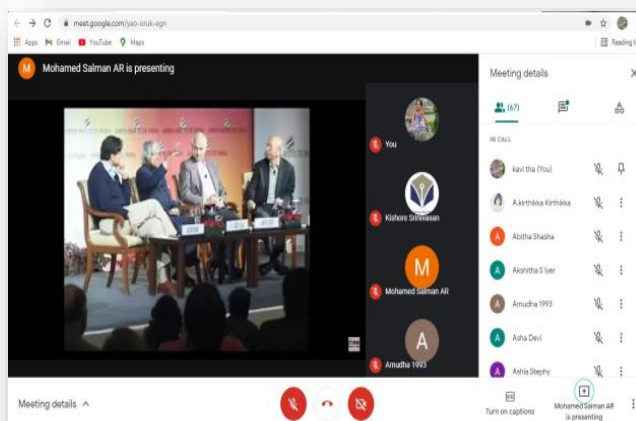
meet.google.com/yao-onuk-egn

Apps Gmail YouTube Maps

Reading l

M Mohamed Salman AR is presenting

You

Kishore Srinivasan

M Mohamed Salman AR

A Amudha 1993

Meeting details

(67)

IN CALL

kavi tha (You)

A.kirthikka Kirthikka

A Abitha Shasha

A Akshitha S Iyer

A Amudha 1993

A Asha Devi

A Ashla Stephy

Meeting details ^

Turn on captions

Mohamed Salman AR is presenting